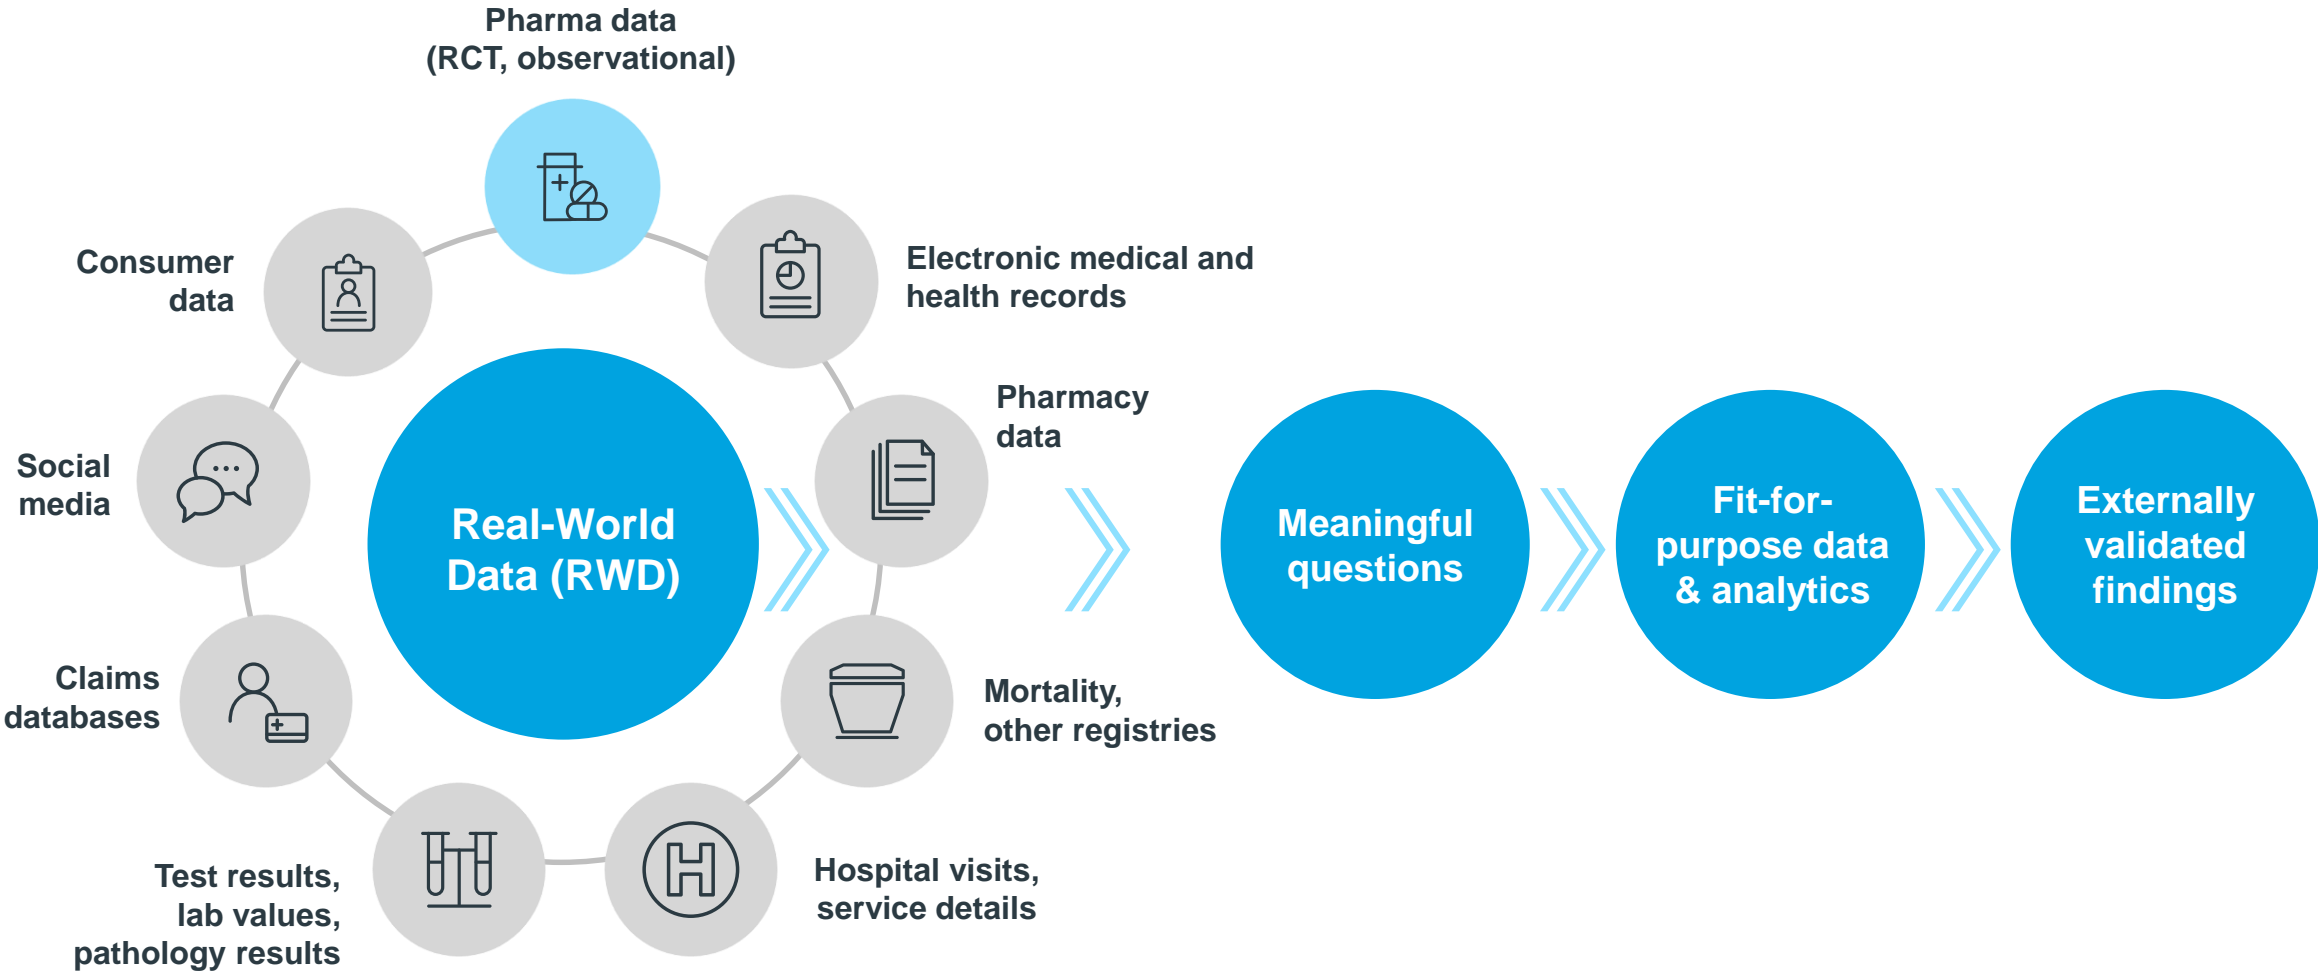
Pharma data
(RCT, observational)

Electronic medical and health records

Pharmacy data

Mortality, other registries

Hospital visits, service details

Test results, lab values, pathology results

Claims databases

Social media

Consumer data

Real-World Data (RWD)

Meaningful questions

Fit-for-purpose data & analytics

Externally validated findings